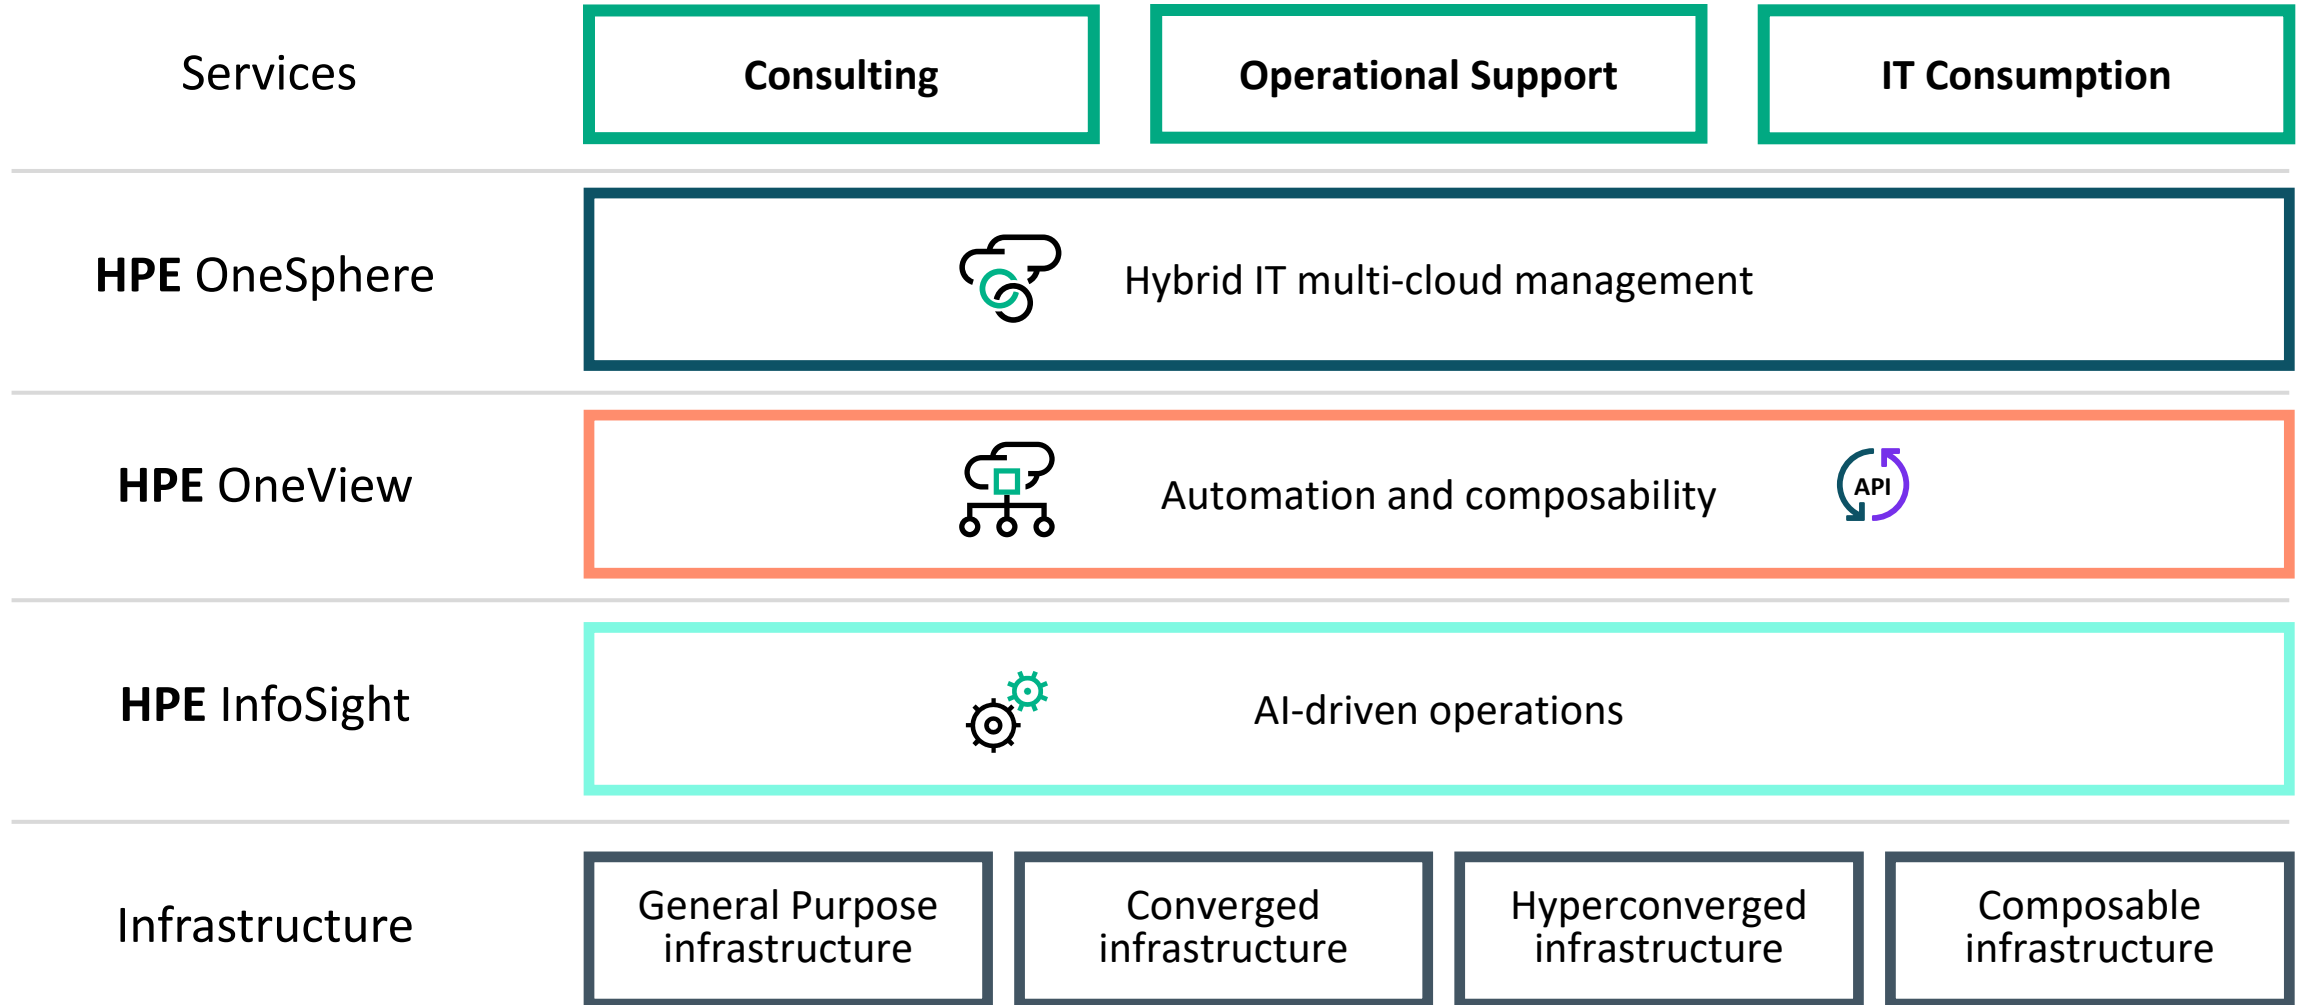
Services

Consulting

Operational Support

IT Consumption

HPE OneSphere

Hybrid IT multi-cloud management

HPE OneView

Automation and composability

API

HPE InfoSight

AI-driven operations

Infrastructure

General Purpose infrastructure

Converged infrastructure

Hyperconverged infrastructure

Composable infrastructure